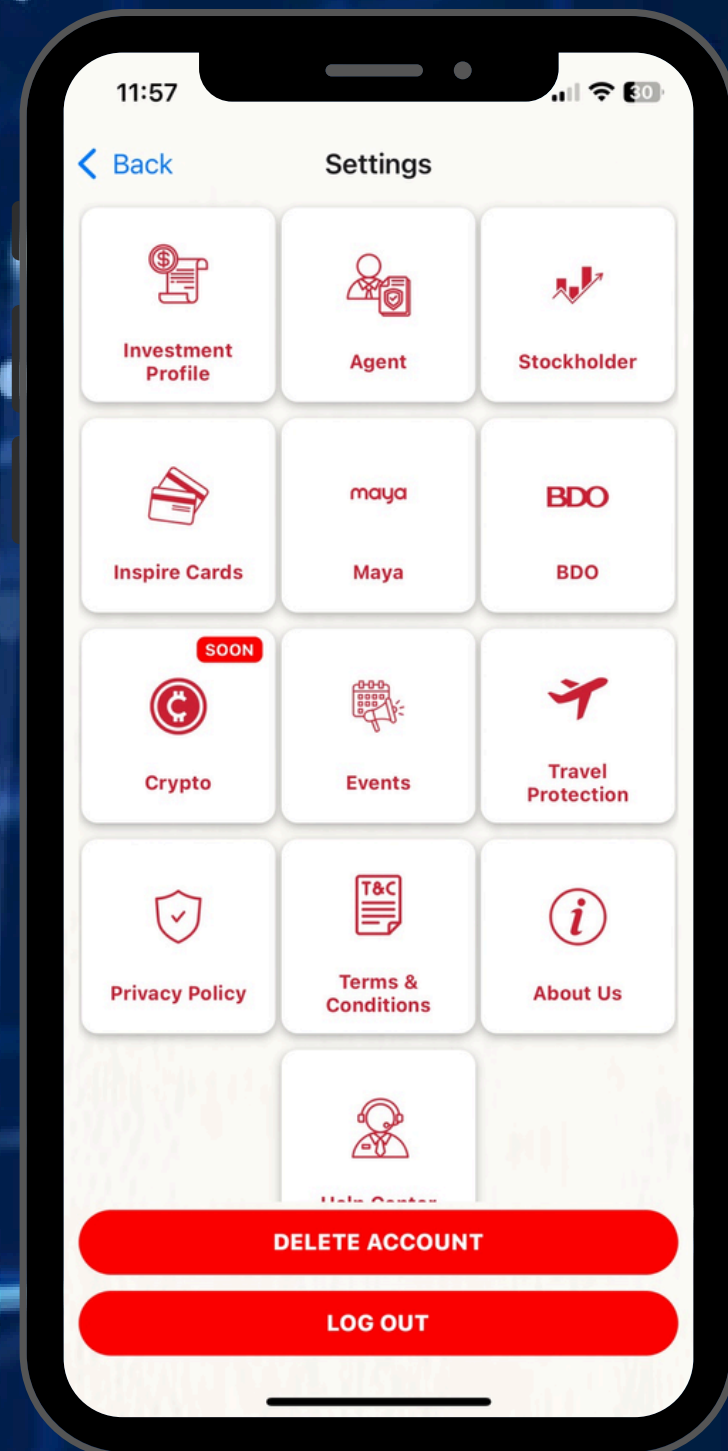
11:57

30

Back

Settings

Investment Profile

Agent

Stockholder

Inspire Cards

maya

Maya

BDO

BDO

SOON

Crypto

Events

Travel Protection

Privacy Policy

T&C

Terms & Conditions

i

About Us

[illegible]

DELETE ACCOUNT

LOG OUT